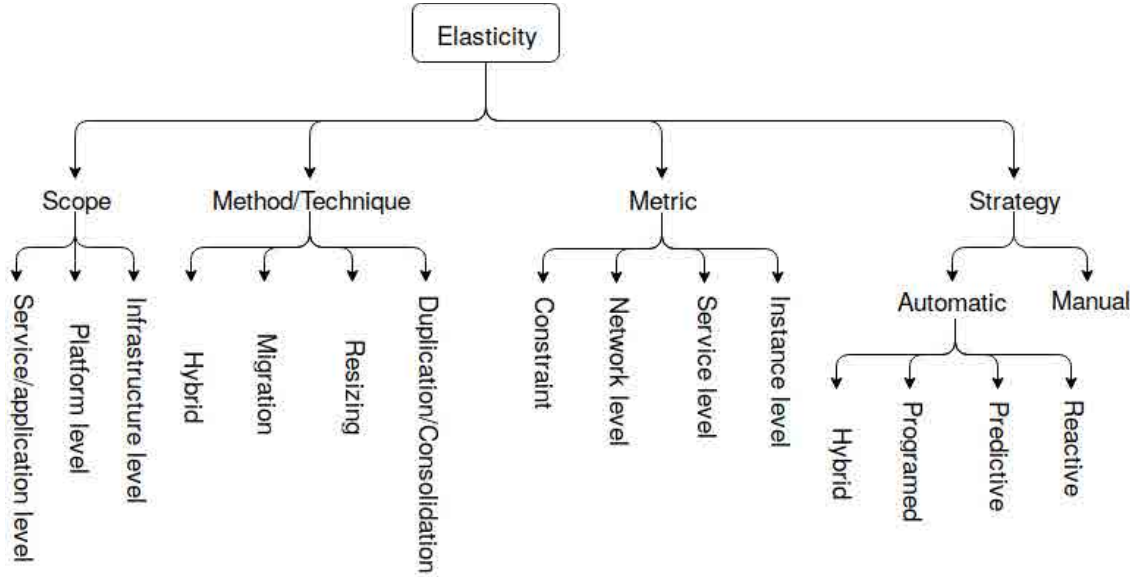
Elasticity

Scope

Service/application level

Platform level

Infrastructure level

Method/Technique

Hybrid

Migration

Resizing

Duplication/Consolidation

Metric

Constraint

Network level

Service level

Instance level

Strategy

Automatic

Hybrid

Programed

Predictive

Reactive

Manual